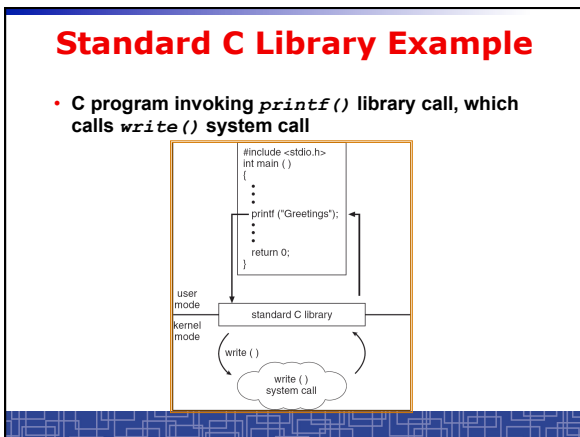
Standard C Library Example

• C program invoking printf() library call, which calls write() system call

#include <stdio.h>
int main ( )
{
•
•
•
printf ("Greetings");
•
•
•
return 0;
}

user mode

kernel mode

standard C library

write ( )

write ( )
system call